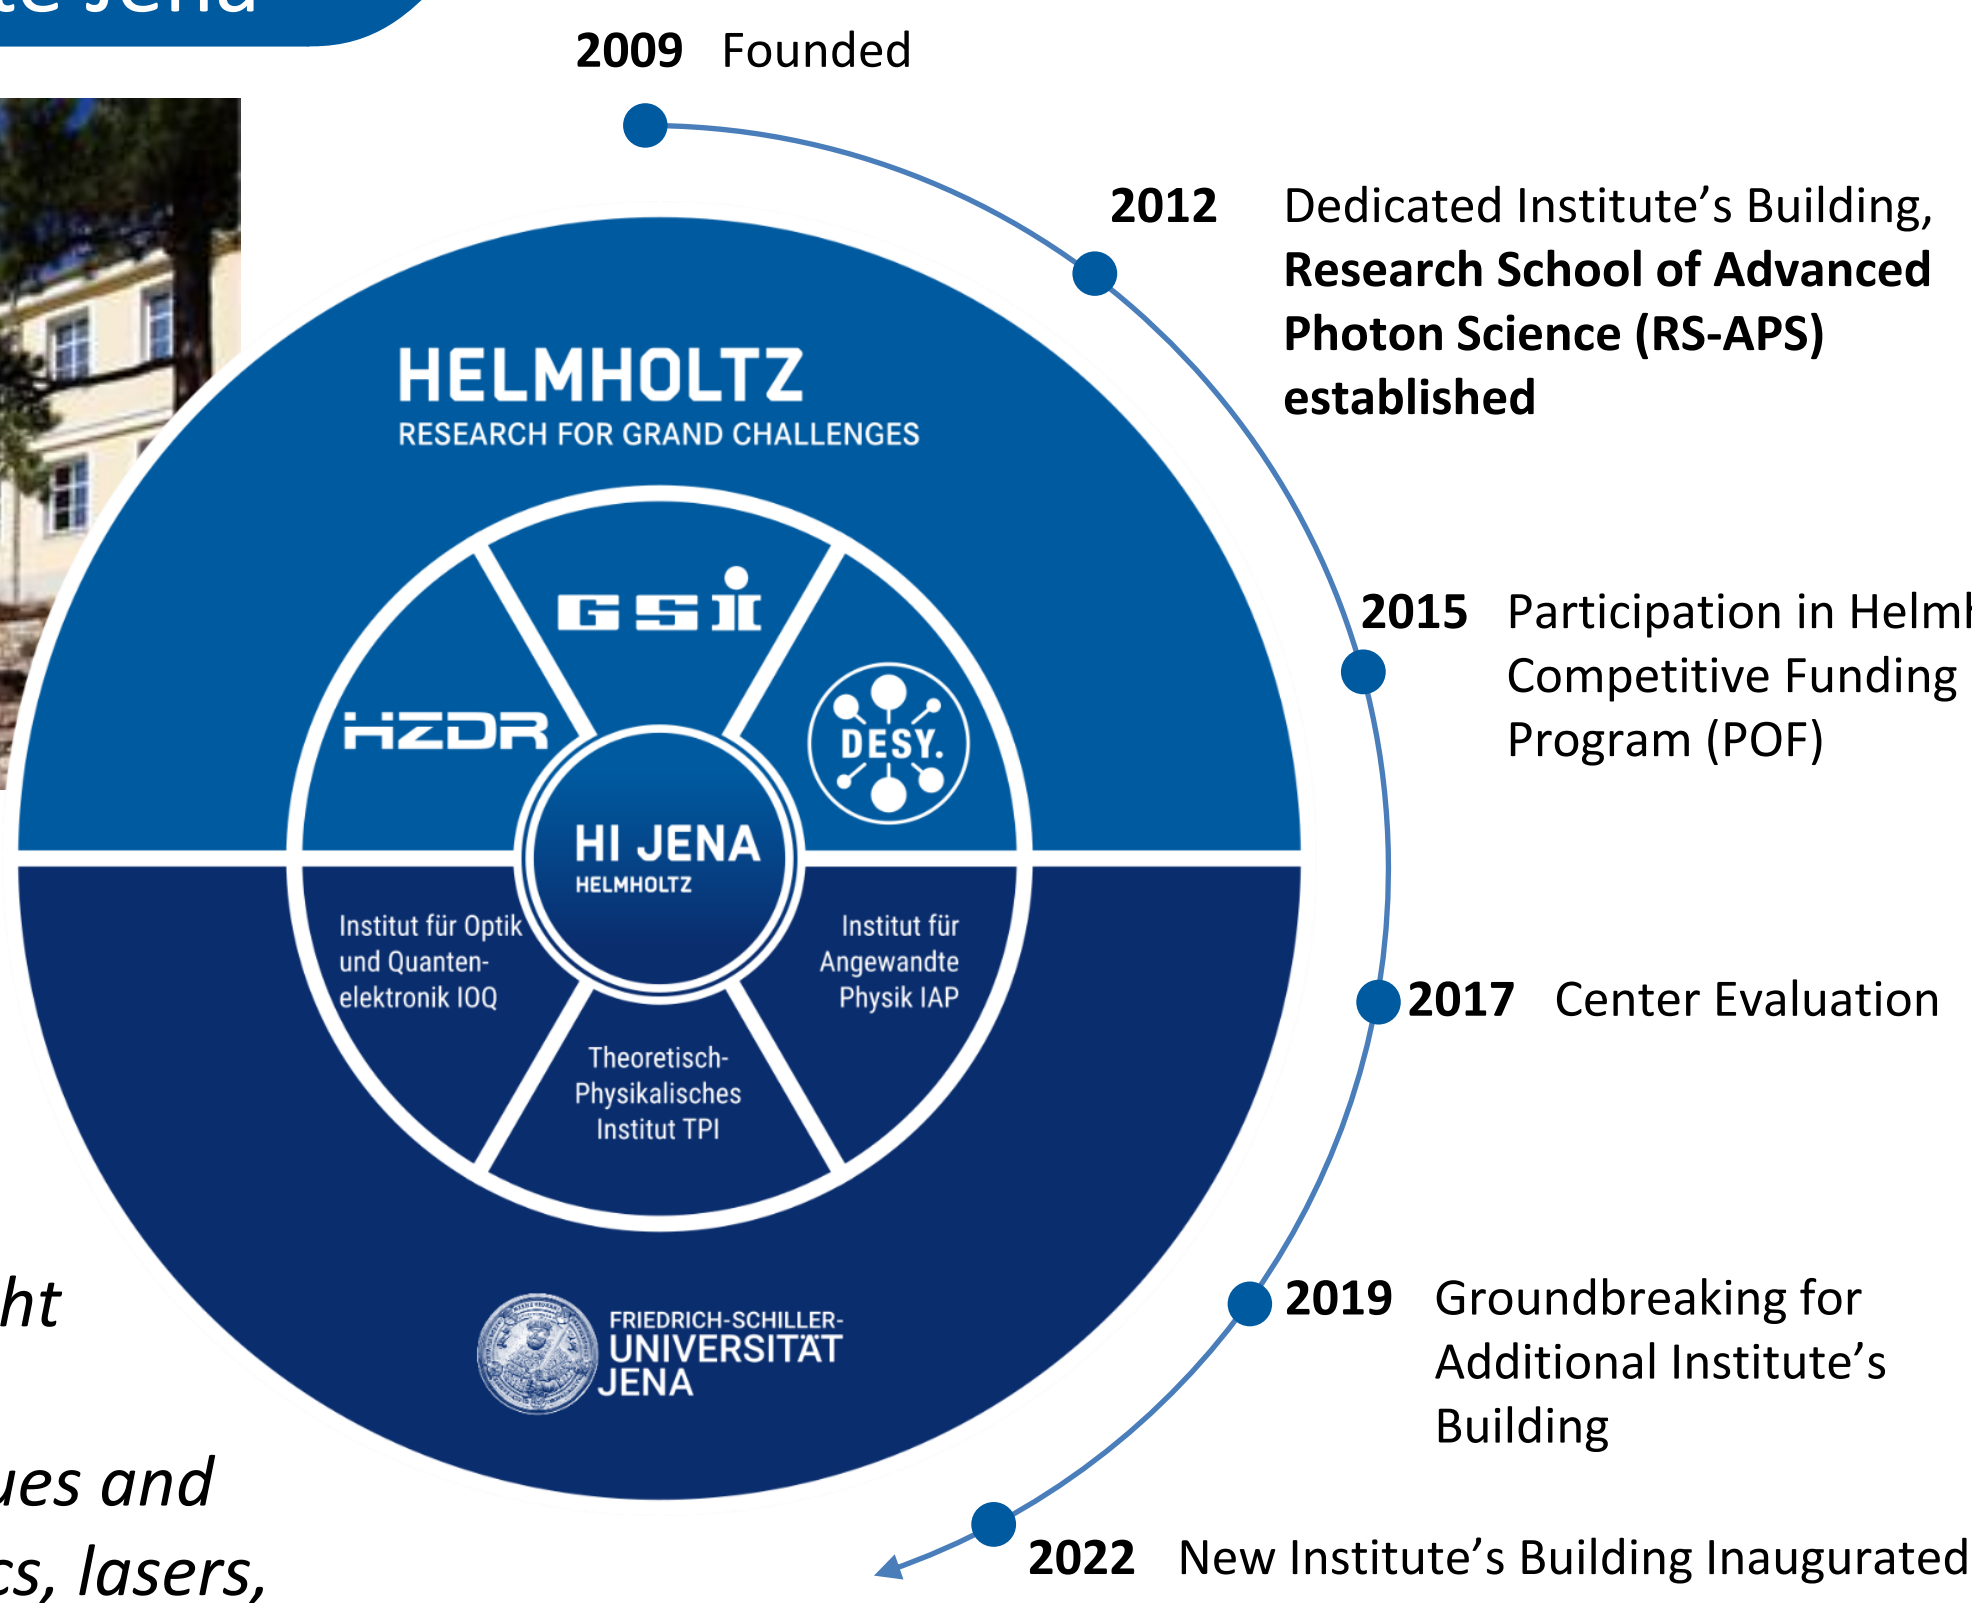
te Jena

2009 Founded

2012 Dedicated Institute's Building, **Research School of Advanced Photon Science (RS-APS) established**

HELMHOLTZ
RESEARCH FOR GRAND CHALLENGES

GSI

HZDR

DESY.

HI JENA
HELMHOLTZ

Institut für Optik und Quantenelektronik IOQ

Institut für Angewandte Physik IAP

Theoretisch-Physikalisches Institut TPI

FRIEDRICH-SCHILLER-UNIVERSITÄT JENA

2015 Participation in Helmh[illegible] Competitive Funding Program (POF)

2017 Center Evaluation

2019 Groundbreaking for Additional Institute's Building

2022 New Institute's Building Inaugurated

ht

ues and

cs, lasers,